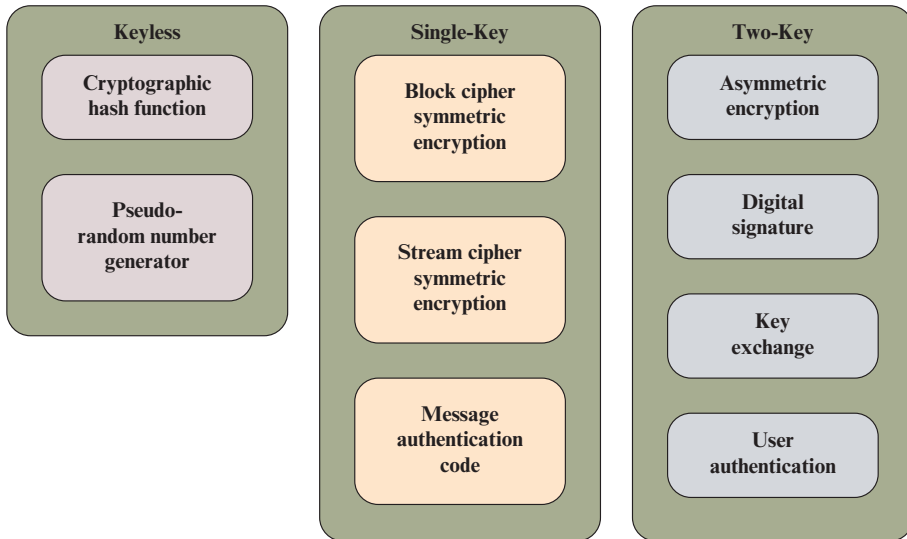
Keyless

Cryptographic hash function

Pseudo-random number generator

Single-Key

Block cipher symmetric encryption

Stream cipher symmetric encryption

Message authentication code

Two-Key

Asymmetric encryption

Digital signature

Key exchange

User authentication